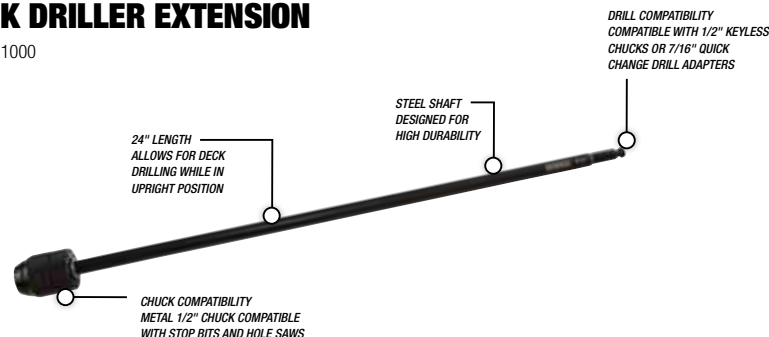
K DRILLER EXTENSION

1000

DRILL COMPATIBILITY
COMPATIBLE WITH 1/2" KEYLESS CHUCKS OR 7/16" QUICK CHANGE DRILL ADAPTERS

STEEL SHAFT
DESIGNED FOR HIGH DURABILITY

24" LENGTH
ALLOWS FOR DECK DRILLING WHILE IN UPRIGHT POSITION

CHUCK COMPATIBILITY
METAL 1/2" CHUCK COMPATIBLE WITH STOP BITS AND HOLE SAWS